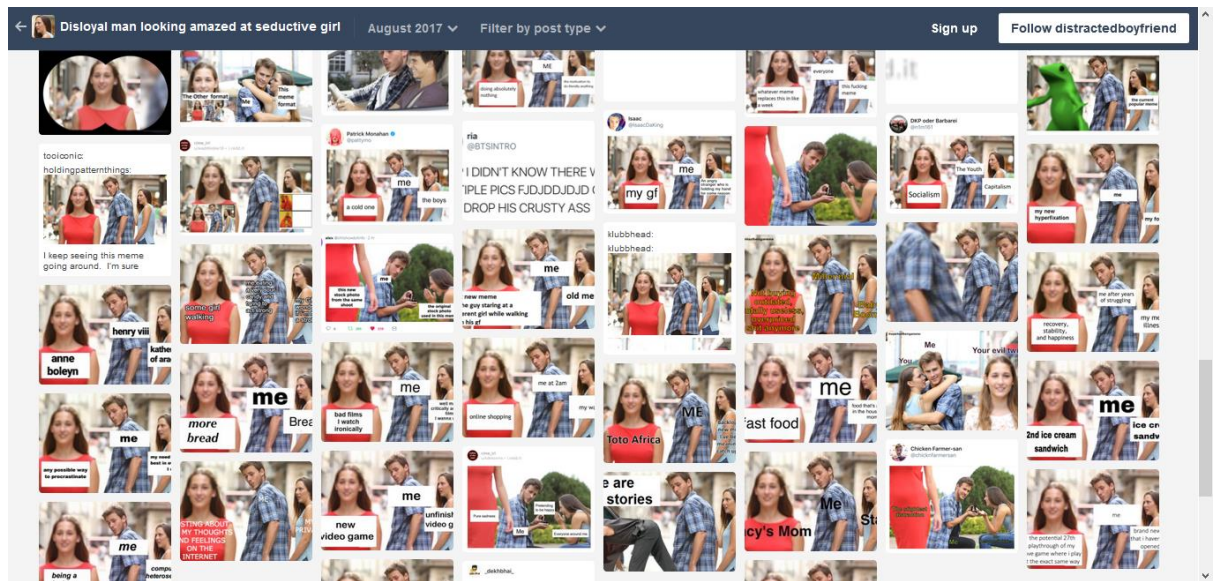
Disloyal man looking amazed at seductive girl  August 2017  Filter by post type  Sign up  Follow distractedboyfriend

tooiconic:
holdingpatternthings:

I keep seeing this meme going around. I'm sure

henry viii
anne boleyn
kathe of ara

me
any possible way to procrastinate

me
being a

The Other format
This meme format

some girl walking

me
more bread
Brea

Patrick Monahan
me
a cold one
the boys

me
bad films I watch ironically

me
new video game
unfinish video g

doing absolutely nothing
ME

ria
@BTSINTRO
I DIDN'T KNOW THERE W TIPLE PICS FJDJDDJDJD DROP HIS CRUSTY ASS

me
new meme
old me

me at 2am
online shopping

Me

Isaac
me
my gf

klubbhead:
klubbhead:

ME
Toto Africa

e are stories

whatever meme
everyone
this fucking meme

me
fast food

Me
cy's Mom
St

.it

DKP oder Barbarei
The Youth
Socialism
Capitalism

Me
You
Your evil tw

Chicken Farmer-san

the current popular meme

me
my new hyperfixation

me after years of struggling
recovery, stability, and happiness

me
2nd ice cream sandwich
ice cr sandw

me
the potential 27th playthrough of my
brand new